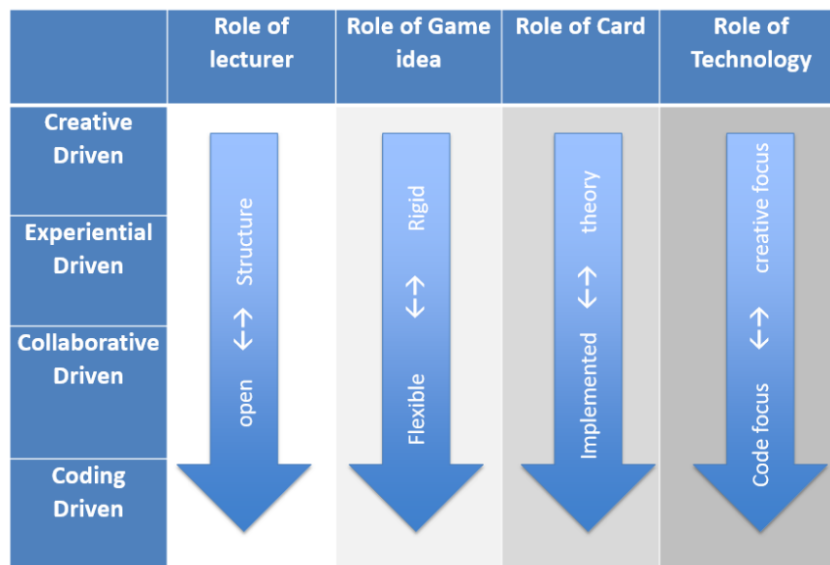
| | Role of lecturer | Role of Game idea | Role of Card | Role of Technology |
|---|---|---|---|---|
| Creative Driven | | | | |
| Experiential Driven | | | | |
| Collaborative Driven | | | | |
| Coding Driven | | | | |

open ←→ Structure

Flexible ←→ Rigid

Implemented ←→ theory

Code focus ←→ creative focus